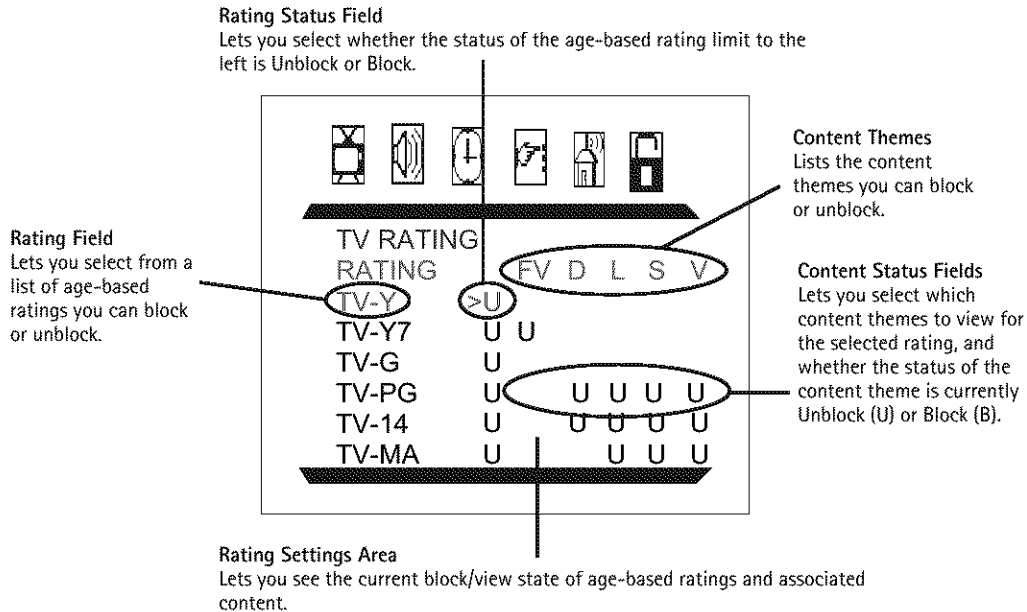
Rating Status Field
Lets you select whether the status of the age-based rating limit to the left is Unblock or Block.

Content Themes
Lists the content themes you can block or unblock.

Rating Field
Lets you select from a list of age-based ratings you can block or unblock.

TV RATING
RATING FV D L S V
TV-Y >U
TV-Y7 U U
TV-G U
TV-PG U U U U U
TV-14 U U U U U
TV-MA U U U U

Content Status Fields
Lets you select which content themes to view for the selected rating, and whether the status of the content theme is currently Unblock (U) or Block (B).

Rating Settings Area
Lets you see the current block/view state of age-based ratings and associated content.